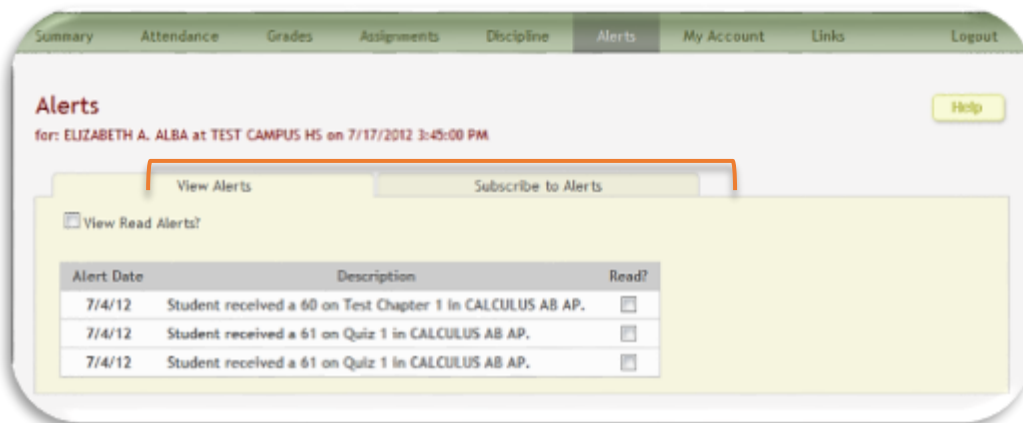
Summary Attendance Grades Assignments Discipline Alerts My Account Links Logout

Alerts

for: ELIZABETH A. ALBA at TEST CAMPUS HS on 7/17/2012 3:45:00 PM

Help

View Alerts Subscribe to Alerts

View Read Alerts?

| Alert Date | Description | Read? |
|---|---|---|
| 7/4/12 | Student received a 60 on Test Chapter 1 in CALCULUS AB AP. | |
| 7/4/12 | Student received a 61 on Quiz 1 in CALCULUS AB AP. | |
| 7/4/12 | Student received a 61 on Quiz 1 in CALCULUS AB AP. | |